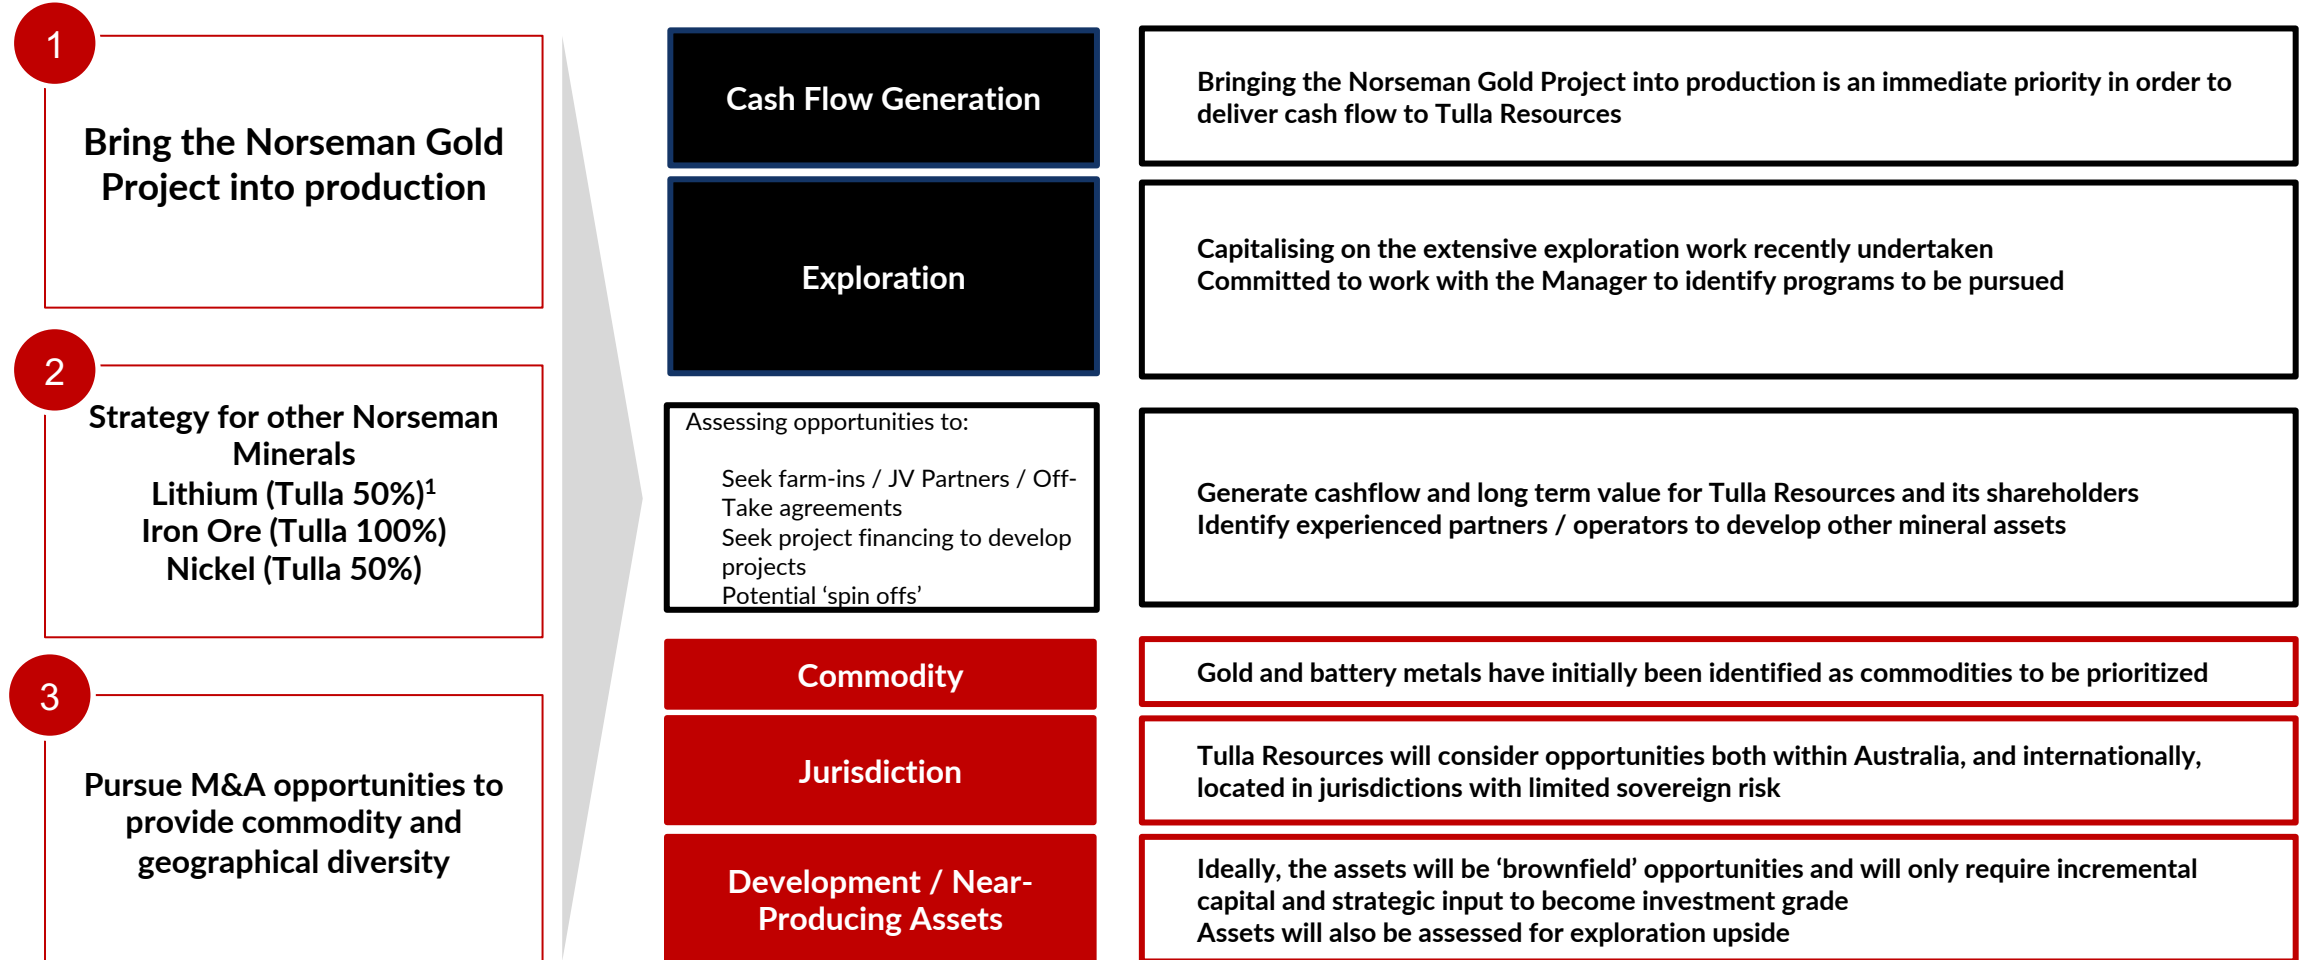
1

Bring the Norseman Gold Project into production

2

Strategy for other Norseman Minerals
Lithium (Tulla 50%)$^1$
Iron Ore (Tulla 100%)
Nickel (Tulla 50%)

3

Pursue M&A opportunities to provide commodity and geographical diversity

Cash Flow Generation

Bringing the Norseman Gold Project into production is an immediate priority in order to deliver cash flow to Tulla Resources

Exploration

Capitalising on the extensive exploration work recently undertaken
Committed to work with the Manager to identify programs to be pursued

Assessing opportunities to:

Seek farm-ins / JV Partners / Off-Take agreements
Seek project financing to develop projects
Potential 'spin offs'

Generate cashflow and long term value for Tulla Resources and its shareholders
Identify experienced partners / operators to develop other mineral assets

Commodity

Gold and battery metals have initially been identified as commodities to be prioritized

Jurisdiction

Tulla Resources will consider opportunities both within Australia, and internationally, located in jurisdictions with limited sovereign risk

Development / Near-Producing Assets

Ideally, the assets will be 'brownfield' opportunities and will only require incremental capital and strategic input to become investment grade
Assets will also be assessed for exploration upside